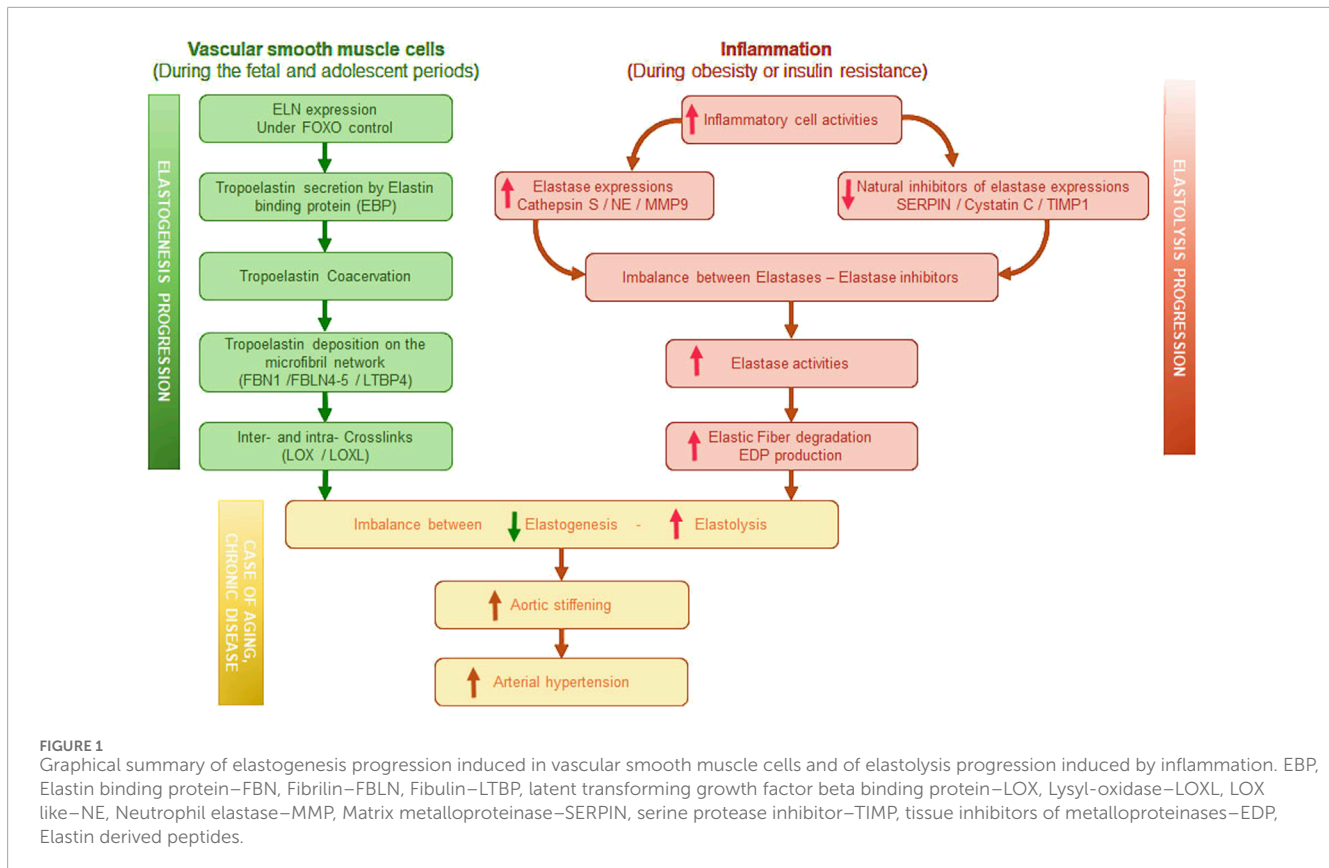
Vascular smooth muscle cells
(During the fetal and adolescent periods)

ELASTOGENESIS PROGRESSION

ELN expression
Under FOXO control

Tropoelastin secretion by Elastin binding protein (EBP)

Tropoelastin Coacervation

Tropoelastin deposition on the microfibril network
(FBN1 /FBLN4-5 / LTBP4)

Inter- and intra- Crosslinks
(LOX / LOXL)

Inflammation
(During obesity or insulin resistance)

Inflammatory cell activities

Elastase expressions
Cathepsin S / NE / MMP9

Natural inhibitors of elastase expressions
SERPIN / Cystatin C / TIMP1

Imbalance between Elastases – Elastase inhibitors

Elastase activities

Elastic Fiber degradation
EDP production

ELASTOLYSIS PROGRESSION

CASE OF AGING, CHRONIC DISEASE

Imbalance between Elastogenesis - Elastolysis

Aortic stiffening

Arterial hypertension

FIGURE 1
Graphical summary of elastogenesis progression induced in vascular smooth muscle cells and of elastolysis progression induced by inflammation. EBP, Elastin binding protein–FBN, Fibrilin–FBLN, Fibulin–LTBP, latent transforming growth factor beta binding protein–LOX, Lysyl-oxidase–LOXL, LOX like–NE, Neutrophil elastase–MMP, Matrix metalloproteinase–SERPIN, serine protease inhibitor–TIMP, tissue inhibitors of metalloproteinases–EDP, Elastin derived peptides.